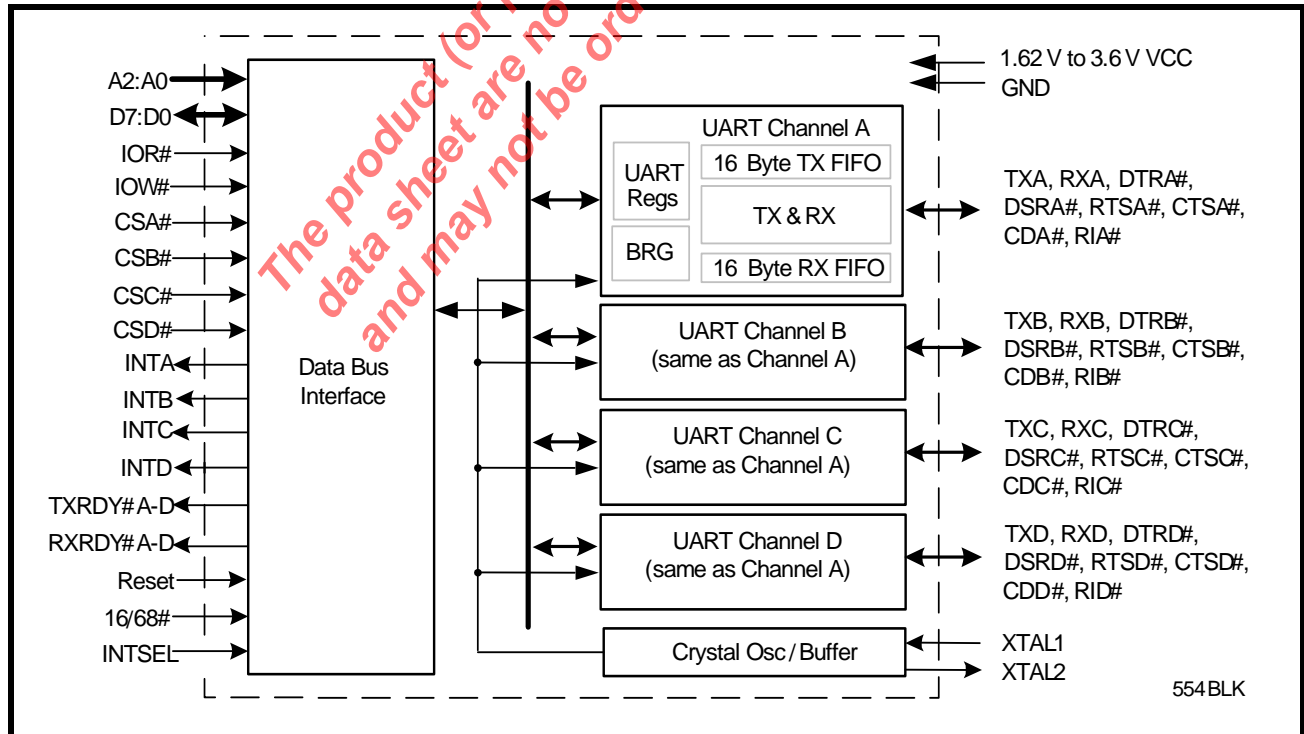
The product (or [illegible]
data sheet are no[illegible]
and may not be ord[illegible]

1.62 V to 3.6 V VCC
GND

A2:A0
D7:D0
IOR#
IOW#
CSA#
CSB#
CSC#
CSD#
INTA
INTB
INTC
INTD
TXRDY# A-D
RXRDY# A-D
Reset
16/68#
INTSEL

Data Bus Interface

UART Channel A
UART Regs
16 Byte TX FIFO
TX & RX
BRG
16 Byte RX FIFO

TXA, RXA, DTRA#, DSRA#, RTSA#, CTSA#, CDA#, RIA#

UART Channel B (same as Channel A)

TXB, RXB, DTRB#, DSRB#, RTSB#, CTSB#, CDB#, RIB#

UART Channel C (same as Channel A)

TXC, RXC, DTRC#, DSRC#, RTSC#, CTSC#, CDC#, RIC#

UART Channel D (same as Channel A)

TXD, RXD, DTRD#, DSRD#, RTSD#, CTSD#, CDD#, RID#

Crystal Osc / Buffer

XTAL1
XTAL2

554 BLK